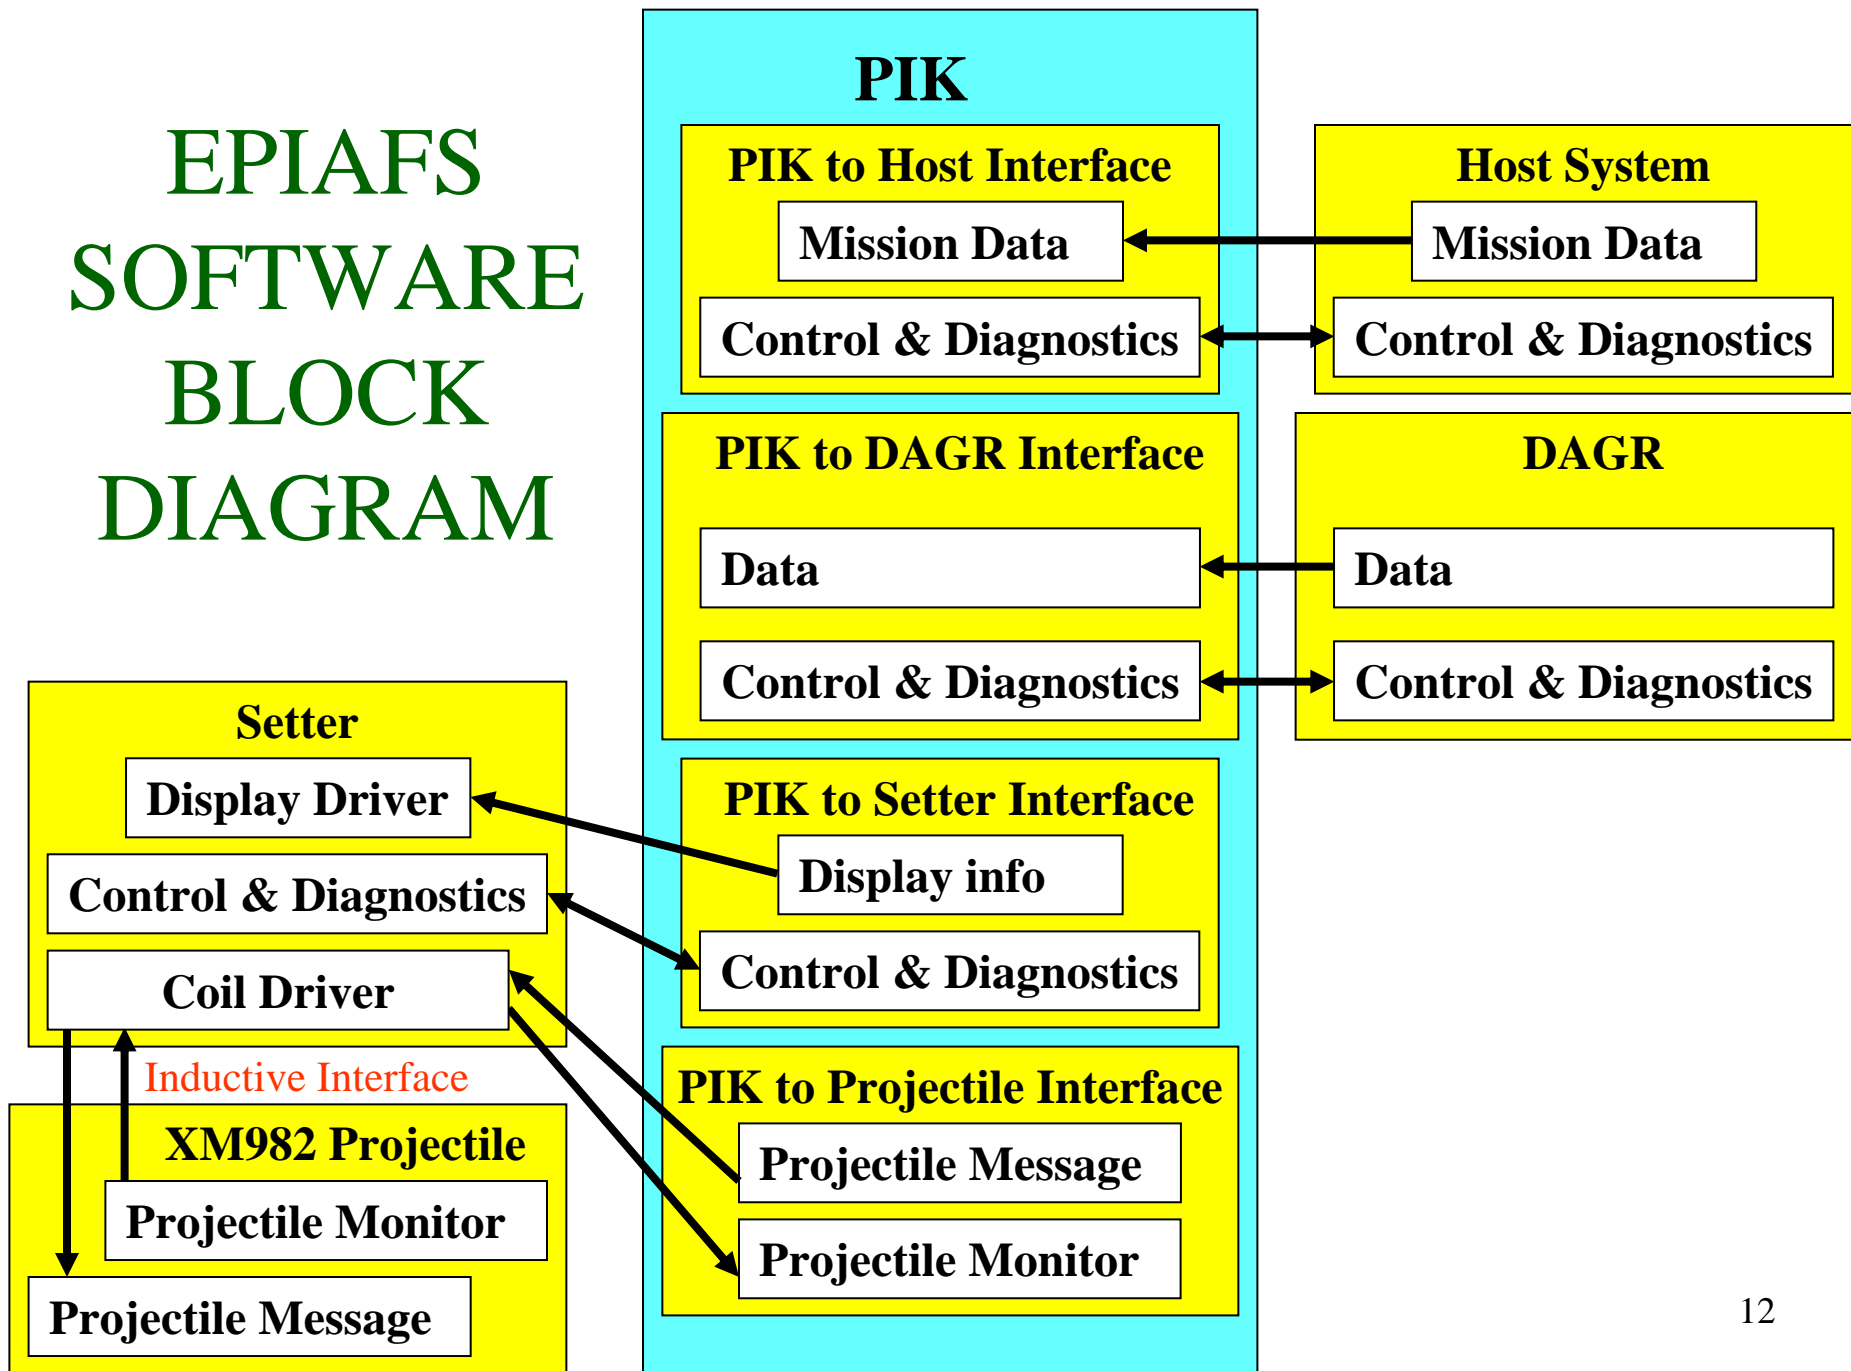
EPIAFS SOFTWARE BLOCK DIAGRAM

PIK

PIK to Host Interface

Mission Data

Control & Diagnostics

Host System

Mission Data

Control & Diagnostics

PIK to DAGR Interface

Data

Control & Diagnostics

DAGR

Data

Control & Diagnostics

Setter

Display Driver

Control & Diagnostics

Coil Driver

PIK to Setter Interface

Display info

Control & Diagnostics

Inductive Interface

XM982 Projectile

Projectile Monitor

Projectile Message

PIK to Projectile Interface

Projectile Message

Projectile Monitor

12